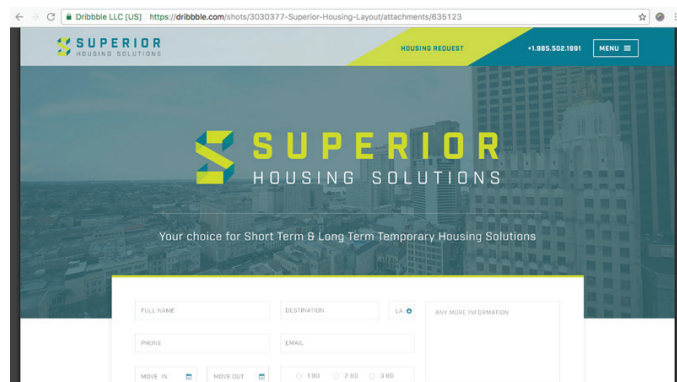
Dribbble LLC [US] https://dribbble.com/shots/3030377-Superior-Housing-Layout/attachments/635123

SUPERIOR
HOUSING SOLUTIONS

HOUSING REQUEST

+1.985.502.1991

MENU

SUPERIOR
HOUSING SOLUTIONS

Your choice for Short Term & Long Term Temporary Housing Solutions

FULL NAME

DESTINATION

LA

ANY MORE INFORMATION

PHONE

EMAIL

MOVE IN

MOVE OUT

1 BD

2 BD

3 BD